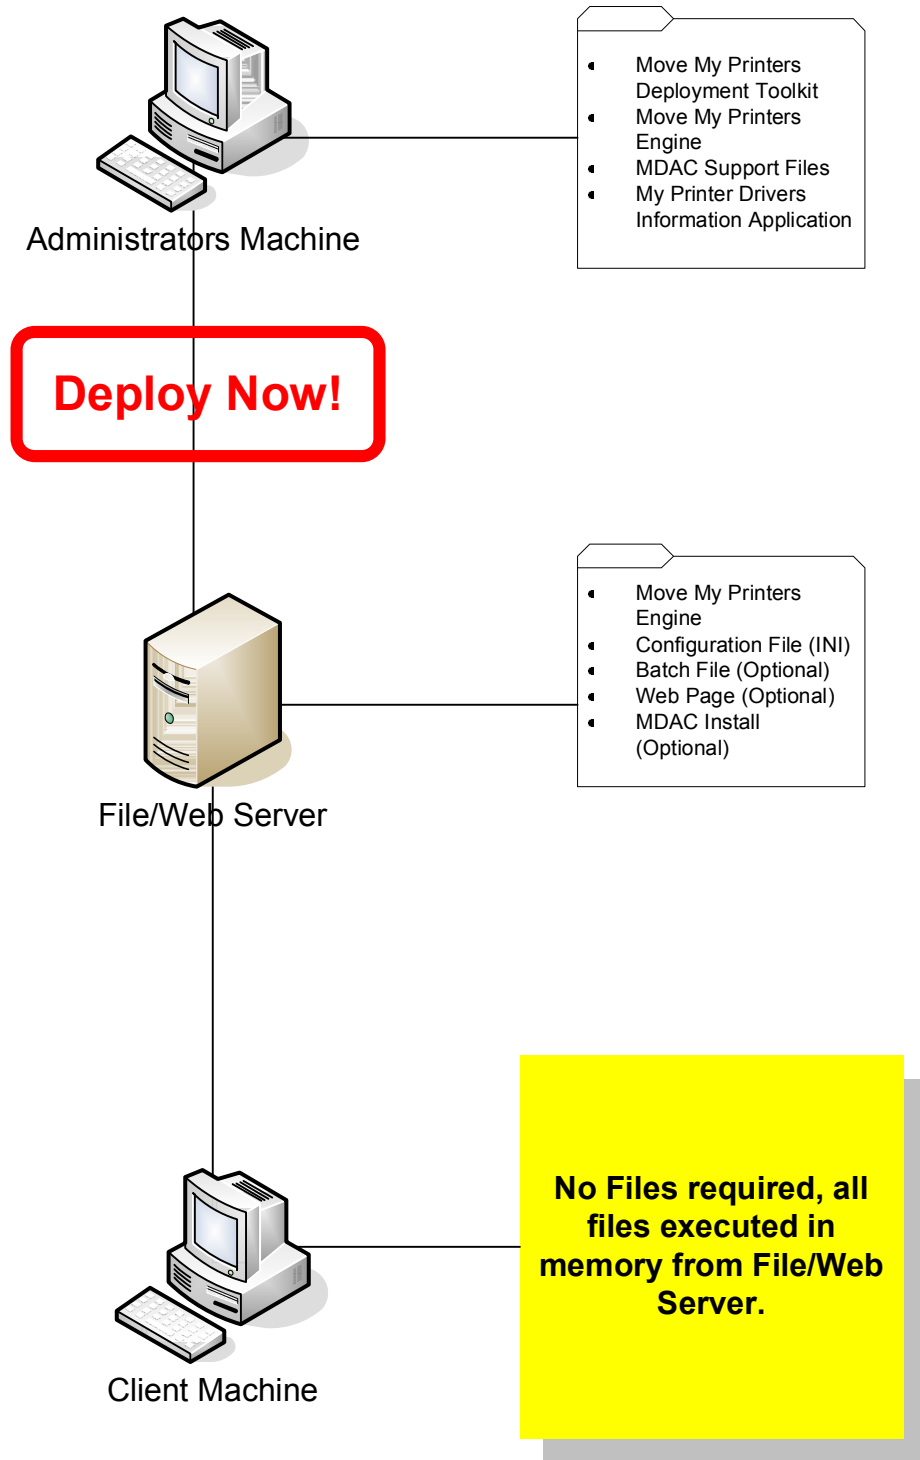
- Move My Printers Deployment Toolkit
- Move My Printers Engine
- MDAC Support Files
- My Printer Drivers Information Application

Administrators Machine

Deploy Now!

- Move My Printers Engine
- Configuration File (INI)
- Batch File (Optional)
- Web Page (Optional)
- MDAC Install (Optional)

File/Web Server

No Files required, all files executed in memory from File/Web Server.

Client Machine